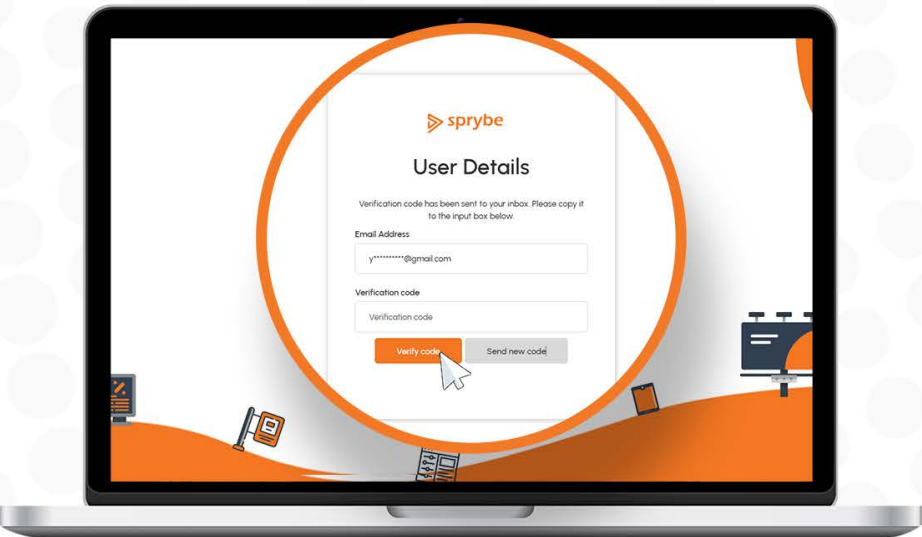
sprybe

User Details

Verification code has been sent to your inbox. Please copy it to the input box below.

Email Address

y*********@gmail.com

Verification code

Verification code

Verify code

Send new code